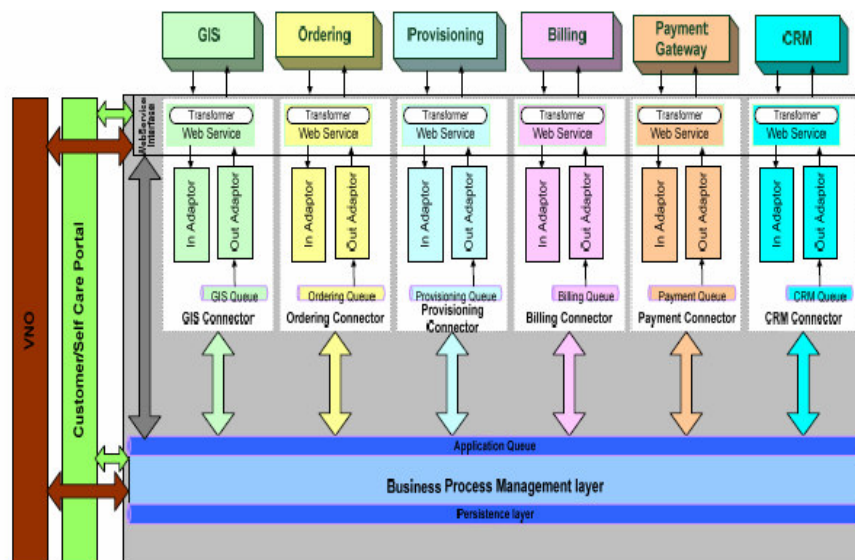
GIS
Ordering
Provisioning
Billing
Payment Gateway
CRM

Web Service Interface

Transformer
Web Service
In Adaptor
Out Adaptor
GIS Queue
GIS Connector

Transformer
Web Service
In Adaptor
Out Adaptor
Ordering Queue
Ordering Connector

Transformer
Web Service
In Adaptor
Out Adaptor
Provisioning Queue
Provisioning Connector

Transformer
Web Service
In Adaptor
Out Adaptor
Billing Queue
Billing Connector

Transformer
Web Service
In Adaptor
Out Adaptor
Payment Queue
Payment Connector

Transformer
Web Service
In Adaptor
Out Adaptor
CRM Queue
CRM Connector

VNO
Customer/Self Care Portal

Application Queue
Business Process Management layer
Persistence layer